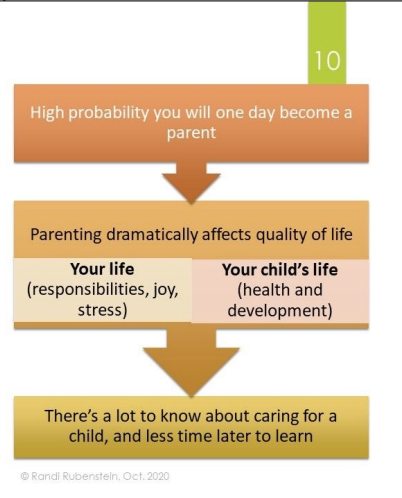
10

High probability you will one day become a parent

Parenting dramatically affects quality of life

**Your life** (responsibilities, joy, stress)

**Your child's life** (health and development)

There's a lot to know about caring for a child, and less time later to learn

© Randi Rubenstein, Oct. 2020